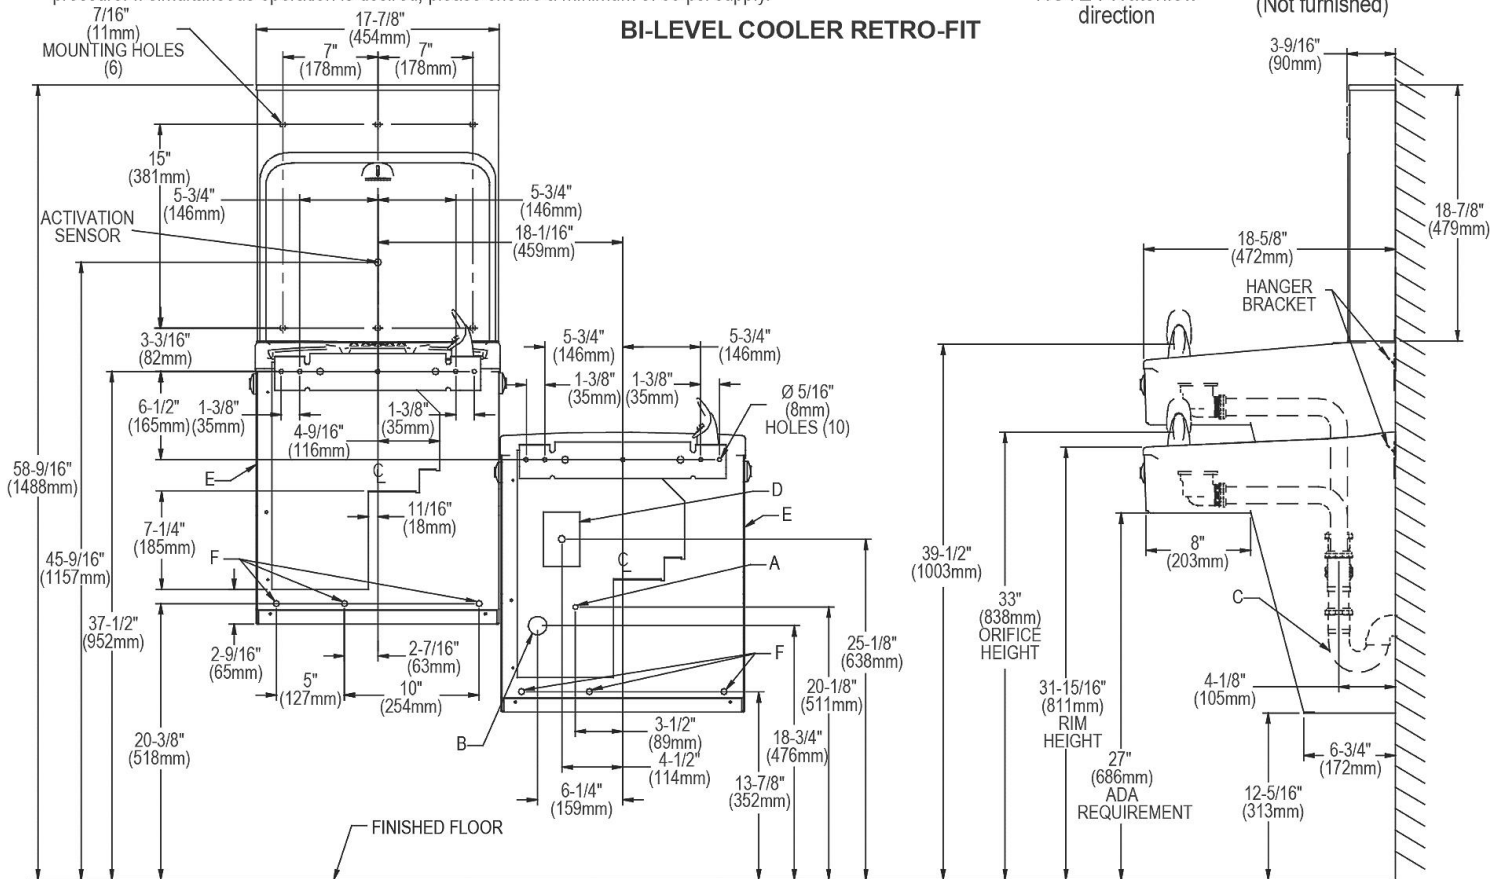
7/16"
(11mm)
MOUNTING HOLES
(6)

17-7/8"
(454mm)
7"
(178mm)
7"
(178mm)

BI-LEVEL COOLER RETRO-FIT

direction

(Not furnished)

3-9/16"
(90mm)

15"
(381mm)
5-3/4"
(146mm)
5-3/4"
(146mm)
ACTIVATION
SENSOR
18-1/16"
(459mm)

18-7/8"
(479mm)

18-5/8"
(472mm)
HANGER
BRACKET

3-3/16"
(82mm)
5-3/4"
(146mm)
5-3/4"
(146mm)
1-3/8"
(35mm)
1-3/8"
(35mm)
Ø 5/16"
(8mm)
HOLES (10)
6-1/2"
(165mm)
1-3/8"
(35mm)
1-3/8"
(35mm)
4-9/16"
(116mm)

58-9/16"
(1488mm)
E
D
E
11/16"
(18mm)
7-1/4"
(185mm)
F
A
45-9/16"
(1157mm)
37-1/2"
(952mm)
2-9/16"
(65mm)
2-7/16"
(63mm)
5"
(127mm)
10"
(254mm)
F
25-1/8"
(638mm)
20-1/8"
(511mm)
B
3-1/2"
(89mm)
4-1/2"
(114mm)
18-3/4"
(476mm)
20-3/8"
(518mm)
6-1/4"
(159mm)
13-7/8"
(352mm)
FINISHED FLOOR

39-1/2"
(1003mm)
33"
(838mm)
ORIFICE
HEIGHT
8"
(203mm)
C
31-15/16"
(811mm)
RIM
HEIGHT
27"
(686mm)
ADA
REQUIREMENT
4-1/8"
(105mm)
6-3/4"
(172mm)
12-5/16"
(313mm)